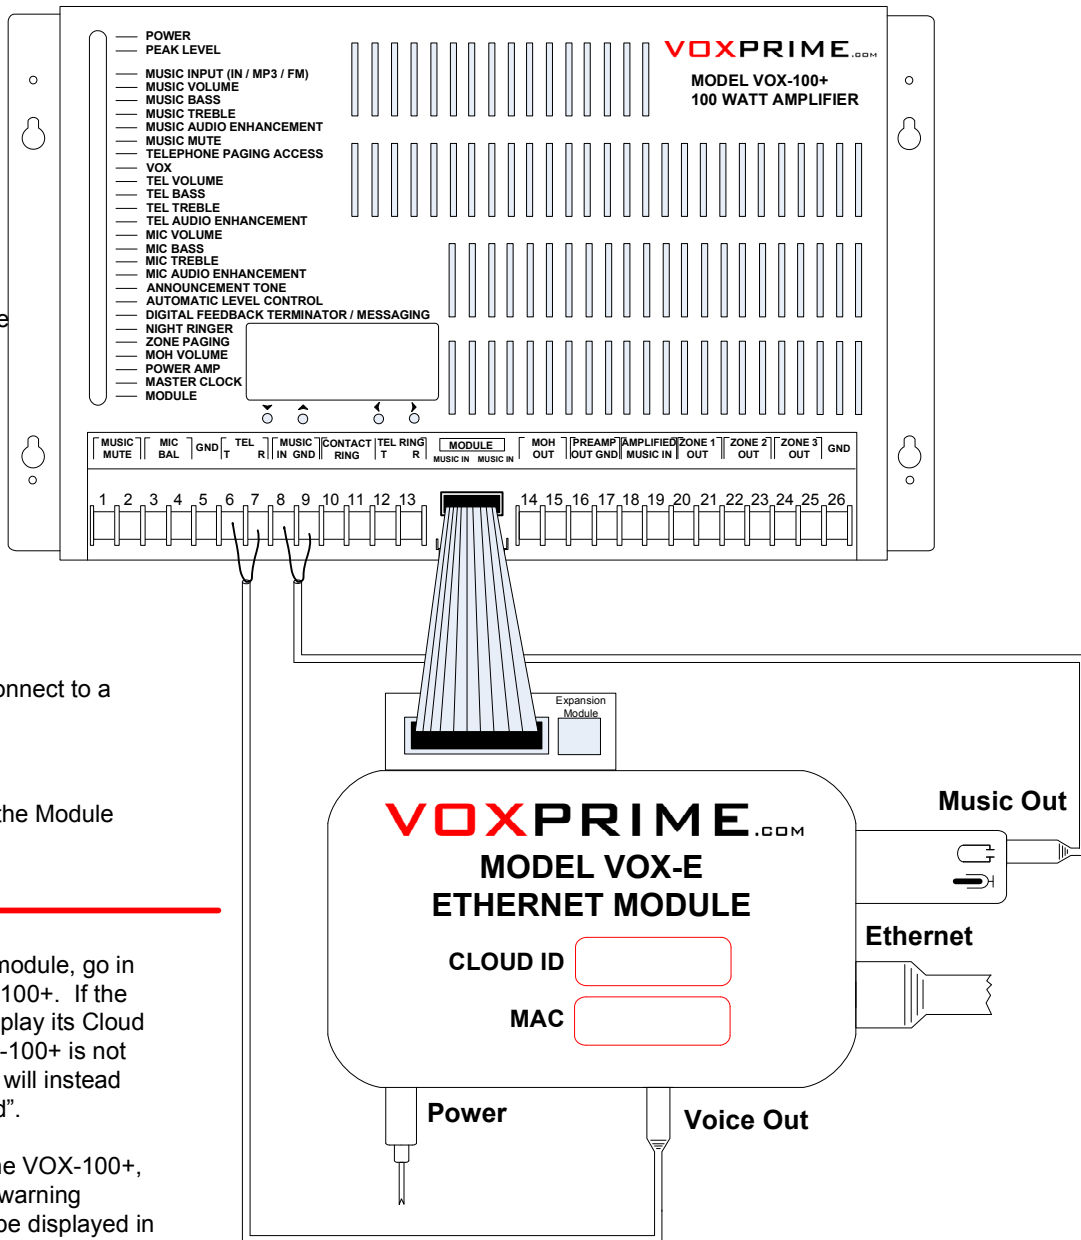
POWER
PEAK LEVEL
MUSIC INPUT (IN / MP3 / FM)
MUSIC VOLUME
MUSIC BASS
MUSIC TREBLE
MUSIC AUDIO ENHANCEMENT
MUSIC MUTE
TELEPHONE PAGING ACCESS
VOX
TEL VOLUME
TEL BASS
TEL TREBLE
TEL AUDIO ENHANCEMENT
MIC VOLUME
MIC BASS
MIC TREBLE
MIC AUDIO ENHANCEMENT
ANNOUNCEMENT TONE
AUTOMATIC LEVEL CONTROL
DIGITAL FEEDBACK TERMINATOR / MESSAGING
NIGHT RINGER
ZONE PAGING
MOH VOLUME
POWER AMP
MASTER CLOCK
MODULE

VOXPRIME.COM
MODEL VOX-100+
100 WATT AMPLIFIER

| MUSIC MUTE | MIC BAL | GND | TEL T R | MUSIC IN GND | CONTACT RING | TEL RING T R | MODULE MUSIC IN MUSIC IN | MOH OUT | PREAMP OUT GND | AMPLIFIED MUSIC IN | ZONE 1 OUT | ZONE 2 OUT | ZONE 3 OUT | GND |
|---|---|---|---|---|---|---|---|---|---|---|---|---|---|---|

1 2 3 4 5 6 7 8 9 10 11 12 13 14 15 16 17 18 19 20 21 22 23 24 25 26

e

onnect to a

the Module

module, go in
100+. If the
play its Cloud
-100+ is not
will instead
d".

he VOX-100+,
warning
be displayed in

Expansion Module

VOXPRIME.COM
MODEL VOX-E
ETHERNET MODULE
CLOUD ID
MAC

Music Out
Ethernet
Power
Voice Out